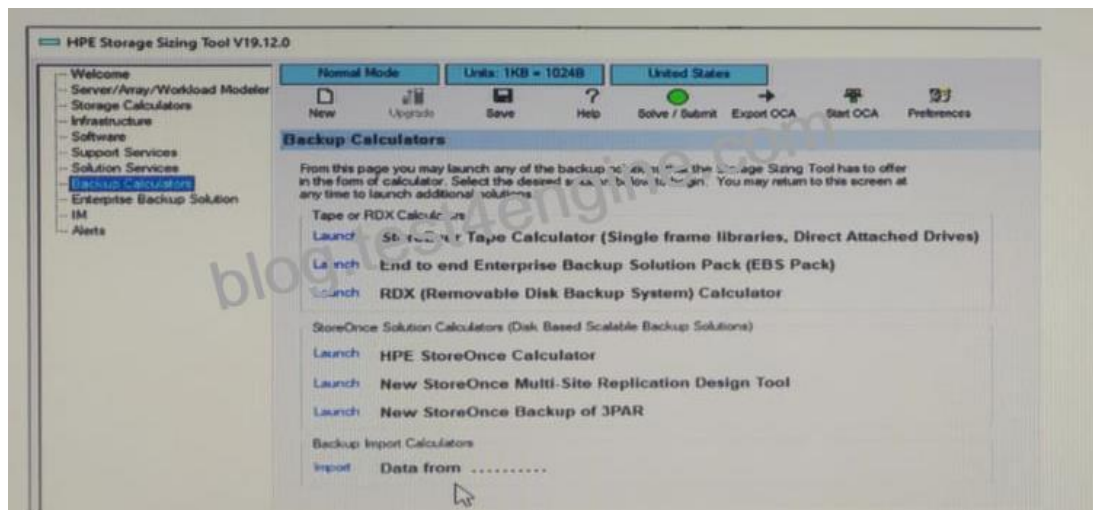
HPE Storage Sizing Tool V19.12.0

Welcome
Server/Array/Workload Modeler
Storage Calculators
Infrastructure
Software
Support Services
Solution Services
Backup Calculators
Enterprise Backup Solution
IM
Alerts

Normal Mode | Units: 1KB = 1024B | United States

New | Upgrade | Save | Help | Solve / Submit | Export OCA | Start OCA | Preferences

Backup Calculators

From this page you may launch any of the backup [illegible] the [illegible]age Sizing Tool has to offer in the form of calculator. Select the desired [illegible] below to begin. You may return to this screen at any time to launch additional solutions.

Tape or RDX Calculators

Launch St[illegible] Tape Calculator (Single frame libraries, Direct Attached Drives)

Launch End to end Enterprise Backup Solution Pack (EBS Pack)

Launch RDX (Removable Disk Backup System) Calculator

StoreOnce Solution Calculators (Disk Based Scalable Backup Solutions)

Launch HPE StoreOnce Calculator

Launch New StoreOnce Multi-Site Replication Design Tool

Launch New StoreOnce Backup of 3PAR

Backup Import Calculators

Import Data from ..........

blogtestengine.com